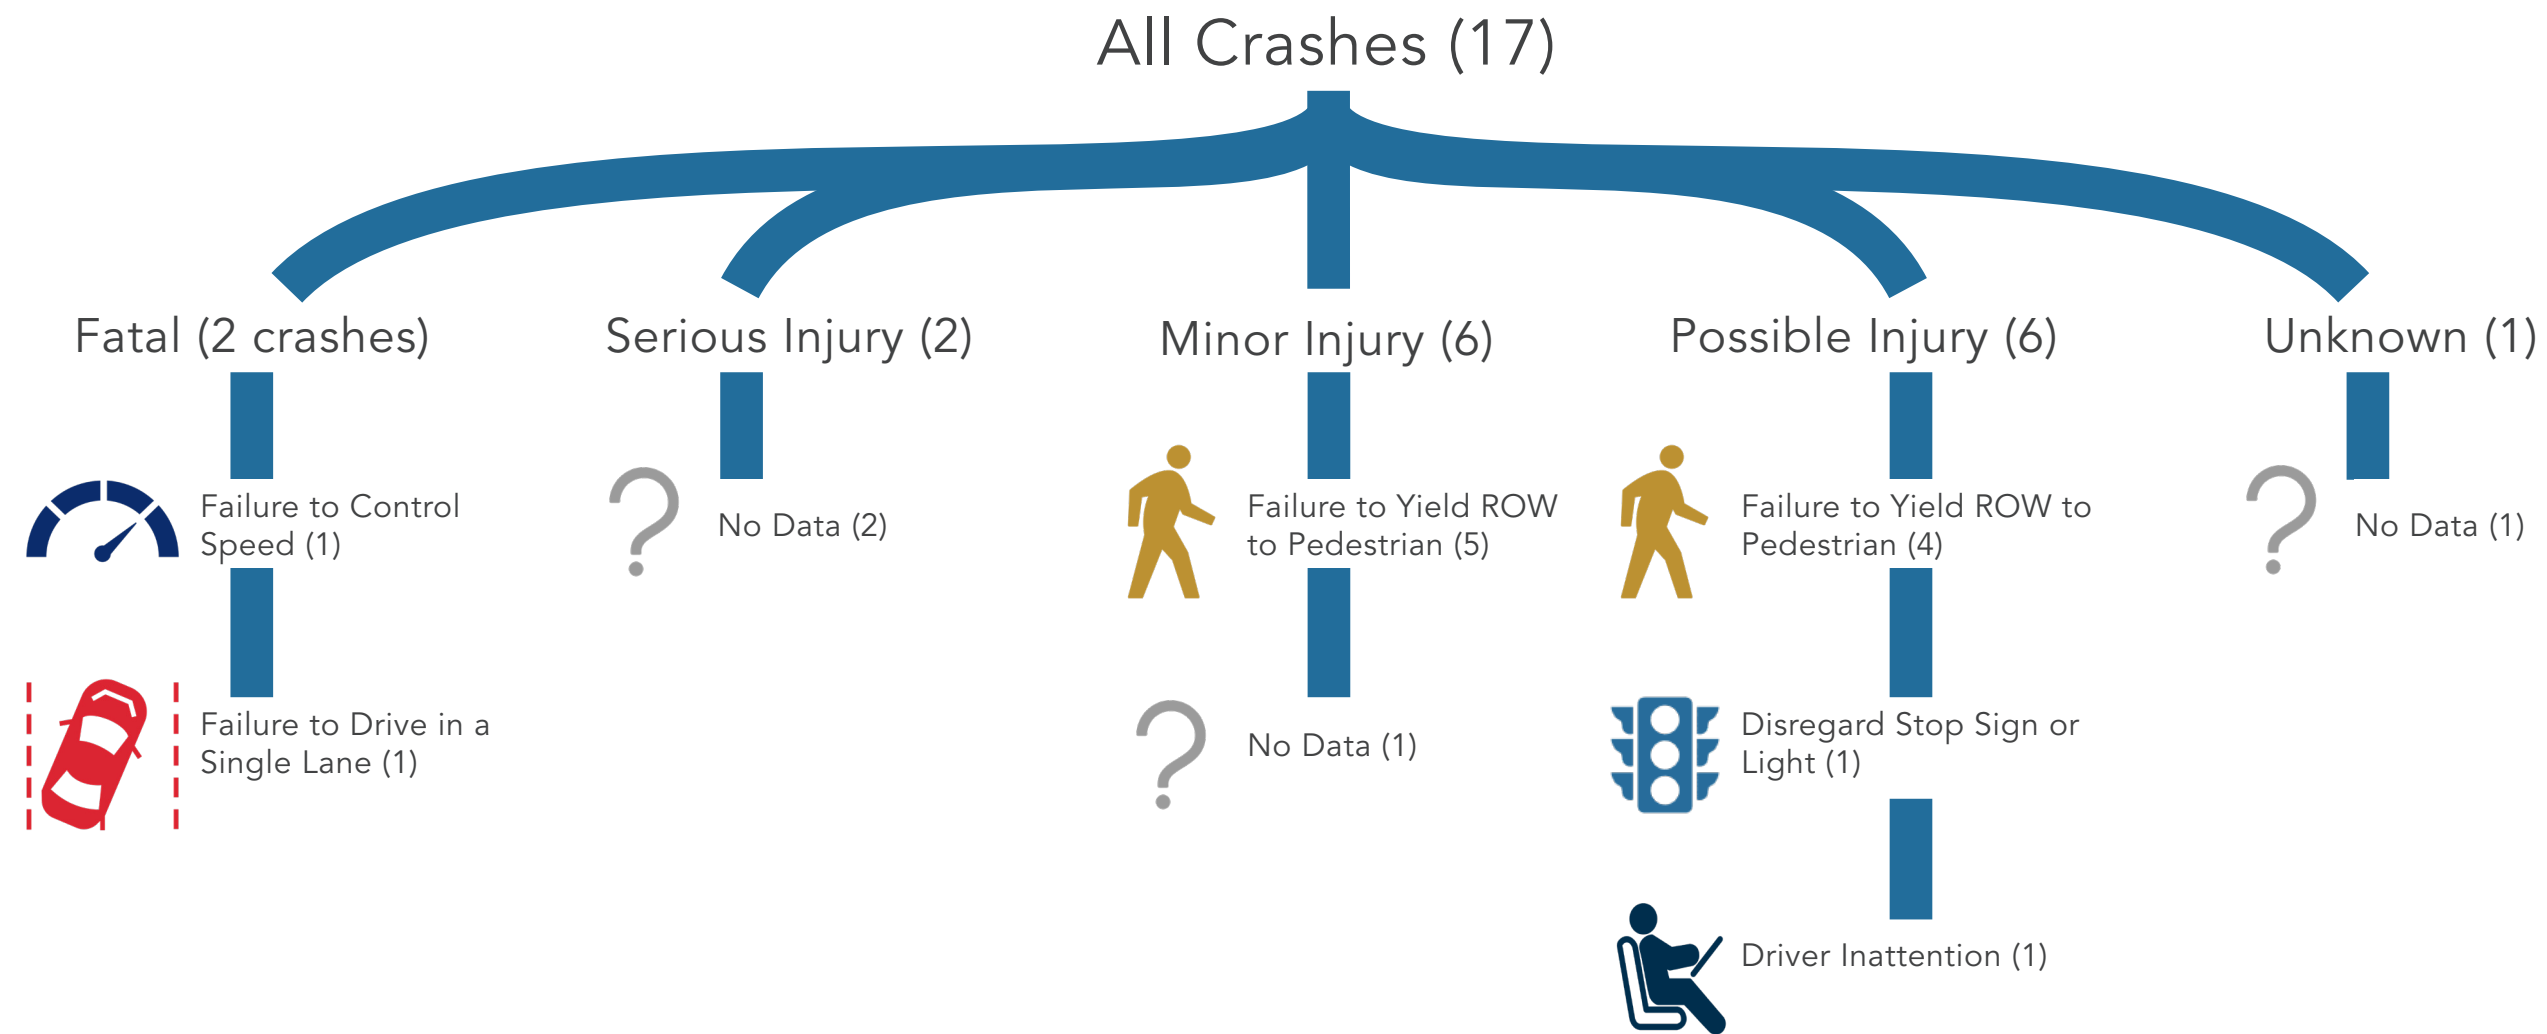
All Crashes (17)

Fatal (2 crashes)

Failure to Control Speed (1)

Failure to Drive in a Single Lane (1)

Serious Injury (2)

No Data (2)

Minor Injury (6)

Failure to Yield ROW to Pedestrian (5)

No Data (1)

Possible Injury (6)

Failure to Yield ROW to Pedestrian (4)

Disregard Stop Sign or Light (1)

Driver Inattention (1)

Unknown (1)

No Data (1)